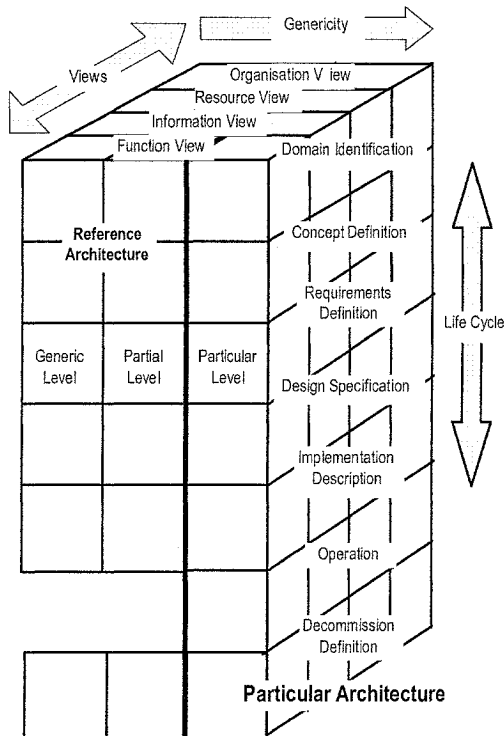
Genericity

Views

Organisation V iew

Resource View

Information View

Function View

Domain Identification

Reference Architecture

Concept Definition

Requirements Definition

Life Cycle

Generic Level

Partial Level

Particular Level

Design Specification

Implementation Description

Operation

Decommission Definition

Particular Architecture